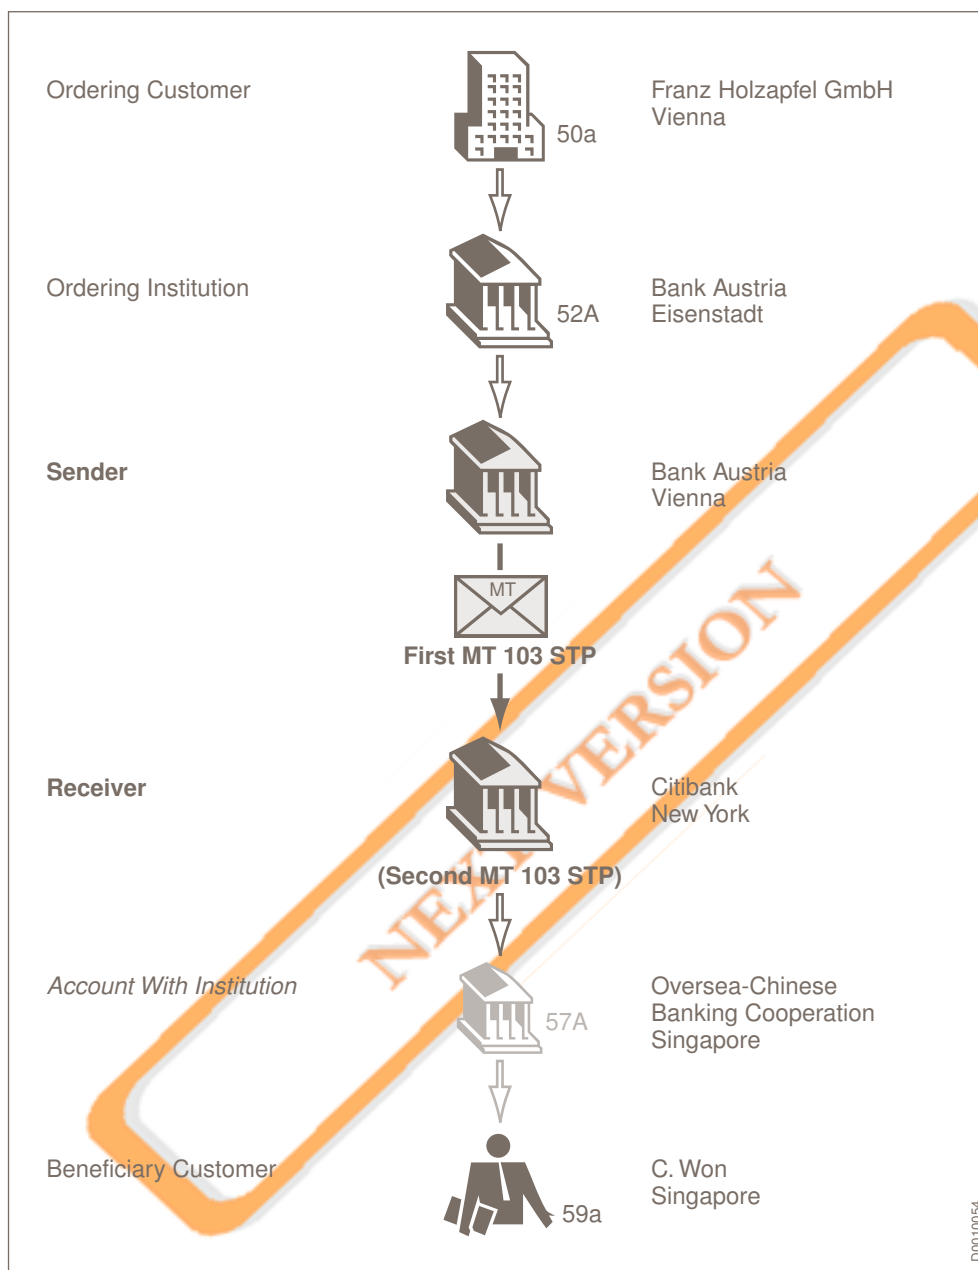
Ordering Customer

50a

Franz Holzapfel GmbH
Vienna

Ordering Institution

52A

Bank Austria
Eisenstadt

Sender

Bank Austria
Vienna

MT

First MT 103 STP

Receiver

Citibank
New York

(Second MT 103 STP)

Account With Institution

57A

Oversea-Chinese
Banking Cooperation
Singapore

Beneficiary Customer

59a

C. Won
Singapore

NEXT VERSION

D0010054